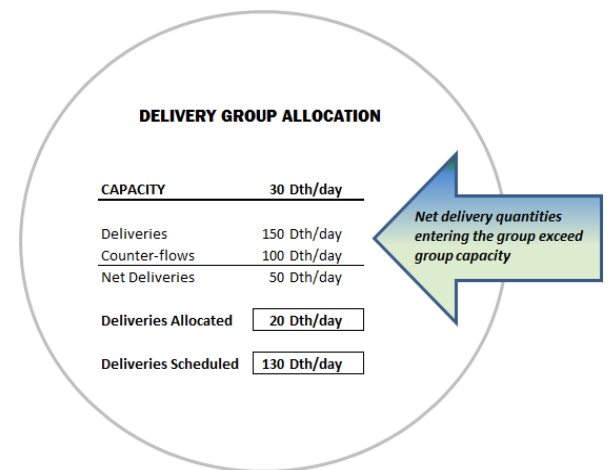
DELIVERY GROUP ALLOCATION

CAPACITY 30 Dth/day

Deliveries 150 Dth/day
Counter-flows 100 Dth/day
Net Deliveries 50 Dth/day

Deliveries Allocated 20 Dth/day

Deliveries Scheduled 130 Dth/day

Net delivery quantities entering the group exceed group capacity